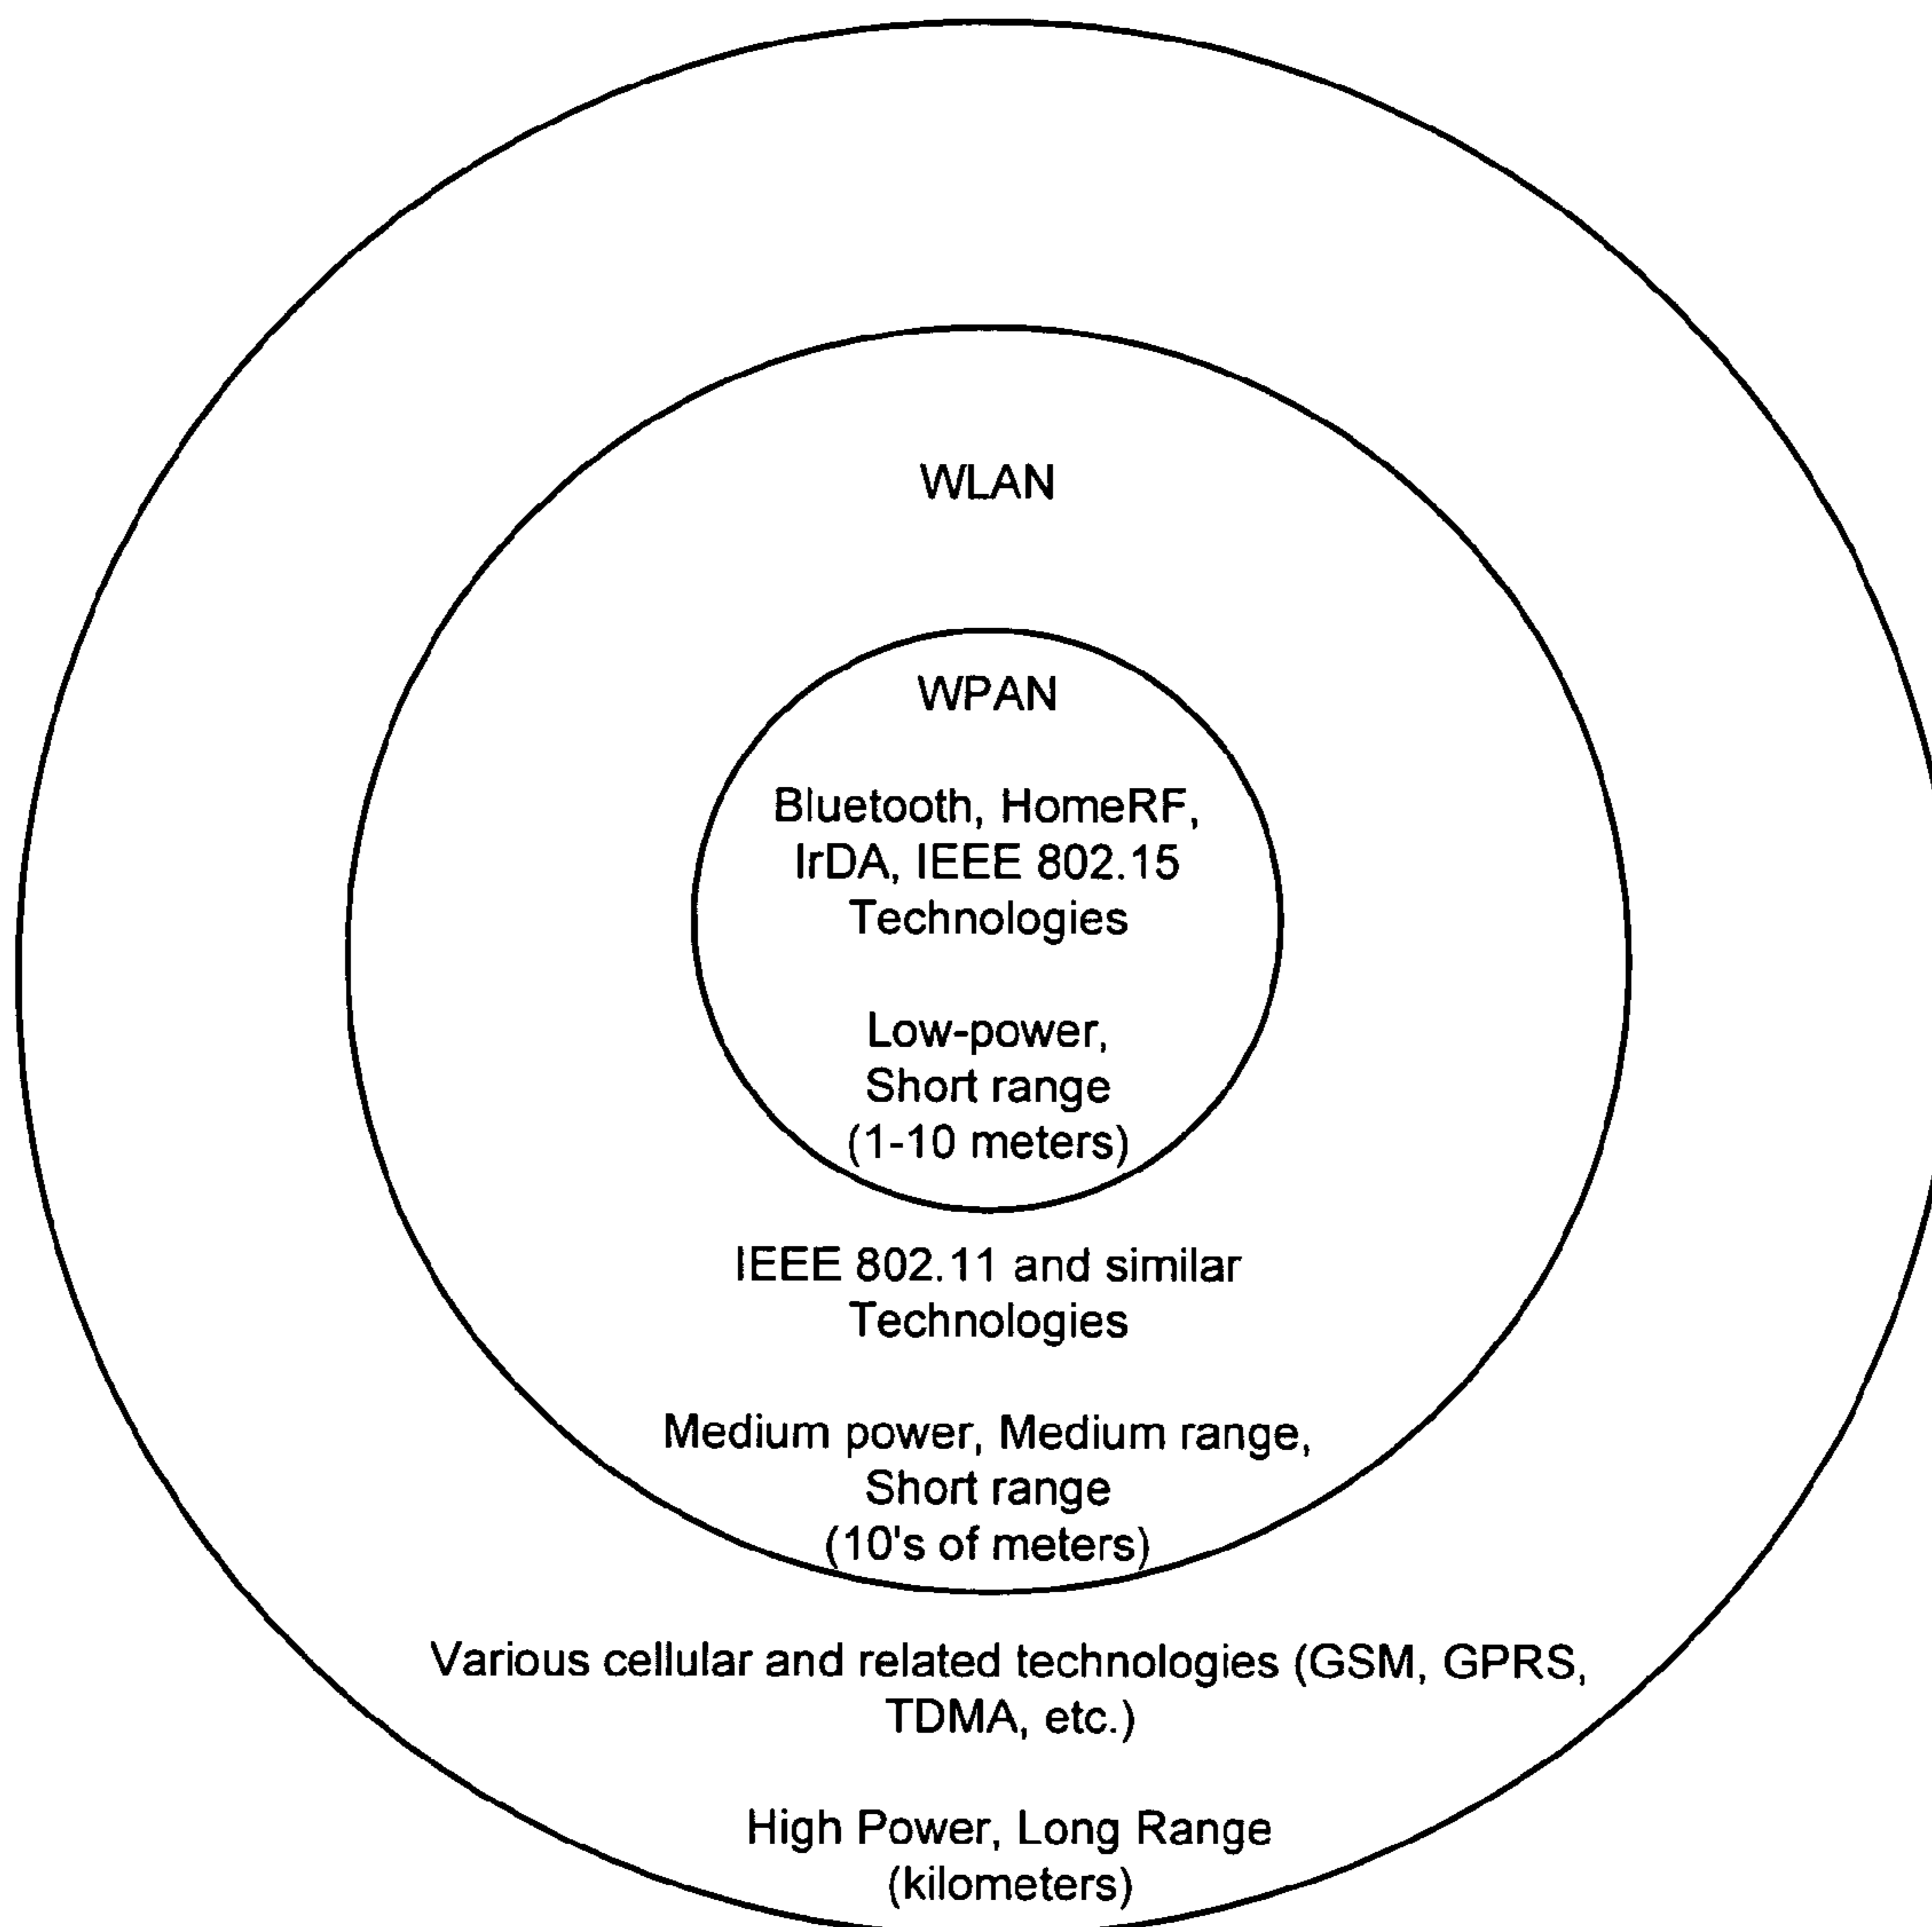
WLAN

WPAN

Bluetooth, HomeRF, IrDA, IEEE 802.15 Technologies

Low-power, Short range (1-10 meters)

IEEE 802.11 and similar Technologies

Medium power, Medium range, Short range (10's of meters)

Various cellular and related technologies (GSM, GPRS, TDMA, etc.)

High Power, Long Range (kilometers)